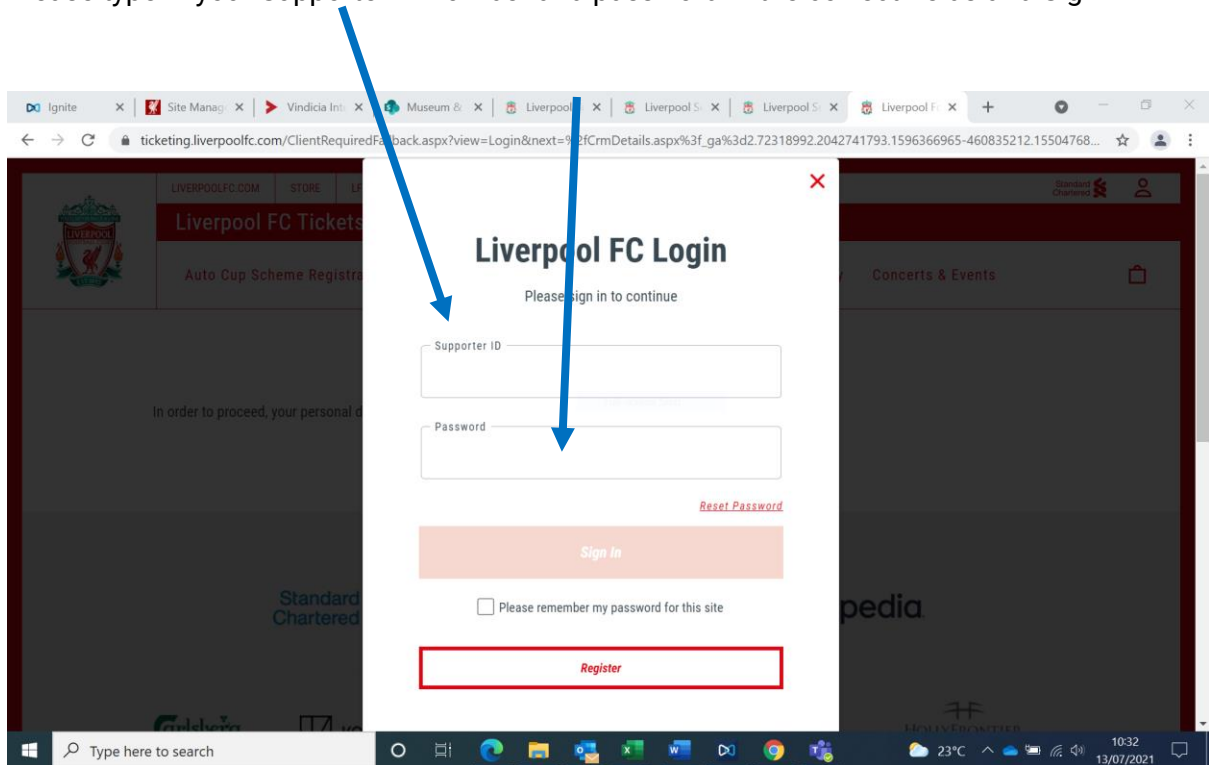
Ignite | Site Manag | Vindicia Int | Museum & | Liverpool | Liverpool S | Liverpool S | Liverpool F

ticketing.liverpoolfc.com/ClientRequiredF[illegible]back.aspx?view=Login&next=%2fCrmDetails.aspx%3f_ga%3d2.72318992.2042741793.1596366965-460835212.15504768...

LIVERPOOLFC.COM STORE LF

Liverpool FC Tickets

Auto Cup Scheme Registra

Concerts & Events

Standard Chartered

In order to proceed, your personal d

Standard Chartered

pedia

Liverpool FC Login

Please sign in to continue

Supporter ID

Password

Reset Password

Sign In

Please remember my password for this site

Register

Type here to search

23°C

10:32
13/07/2021